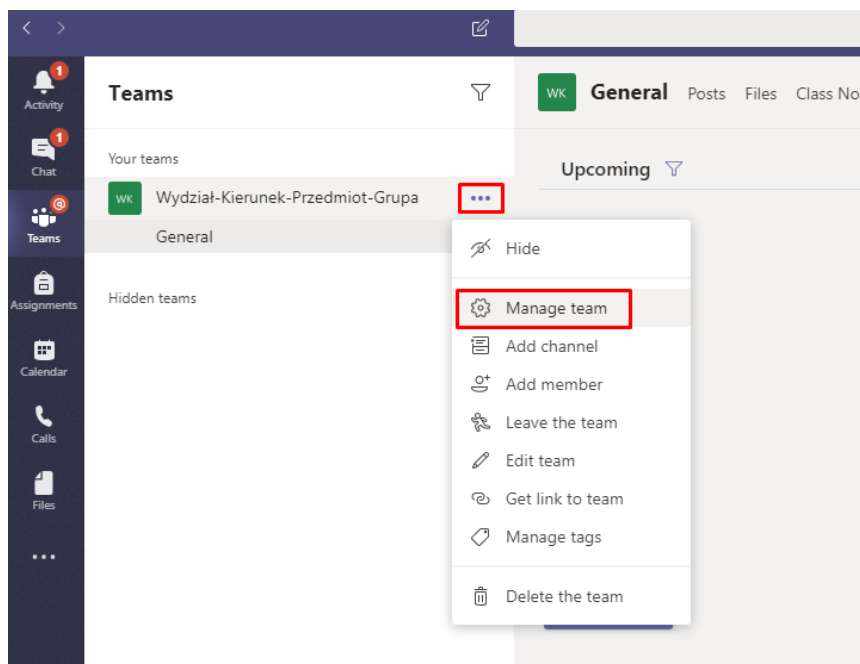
1
Activity
1
Chat
@
Teams
Assignments
Calendar
Calls
Files
...

Teams

Your teams
WK Wydział-Kierunek-Przedmiot-Grupa ...
General

Hidden teams

Hide
Manage team
Add channel
Add member
Leave the team
Edit team
Get link to team
Manage tags
Delete the team

WK General Posts Files Class No

Upcoming